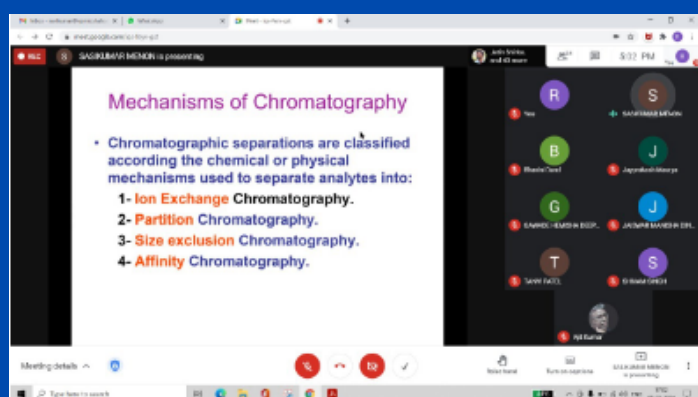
SASIKUMAR MENON is presenting

5:32 PM

Mechanisms of Chromatography

• Chromatographic separations are classified according the chemical or physical mechanisms used to separate analytes into:

1- Ion Exchange Chromatography.
2- Partition Chromatography.
3- Size exclusion Chromatography.
4- Affinity Chromatography.

R
S
SASIKUMAR MENON
B
J
G
J
T
S
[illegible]

Meeting details

Raise hand
Turn on captions
SASIKUMAR MENON is presenting

Type here to search